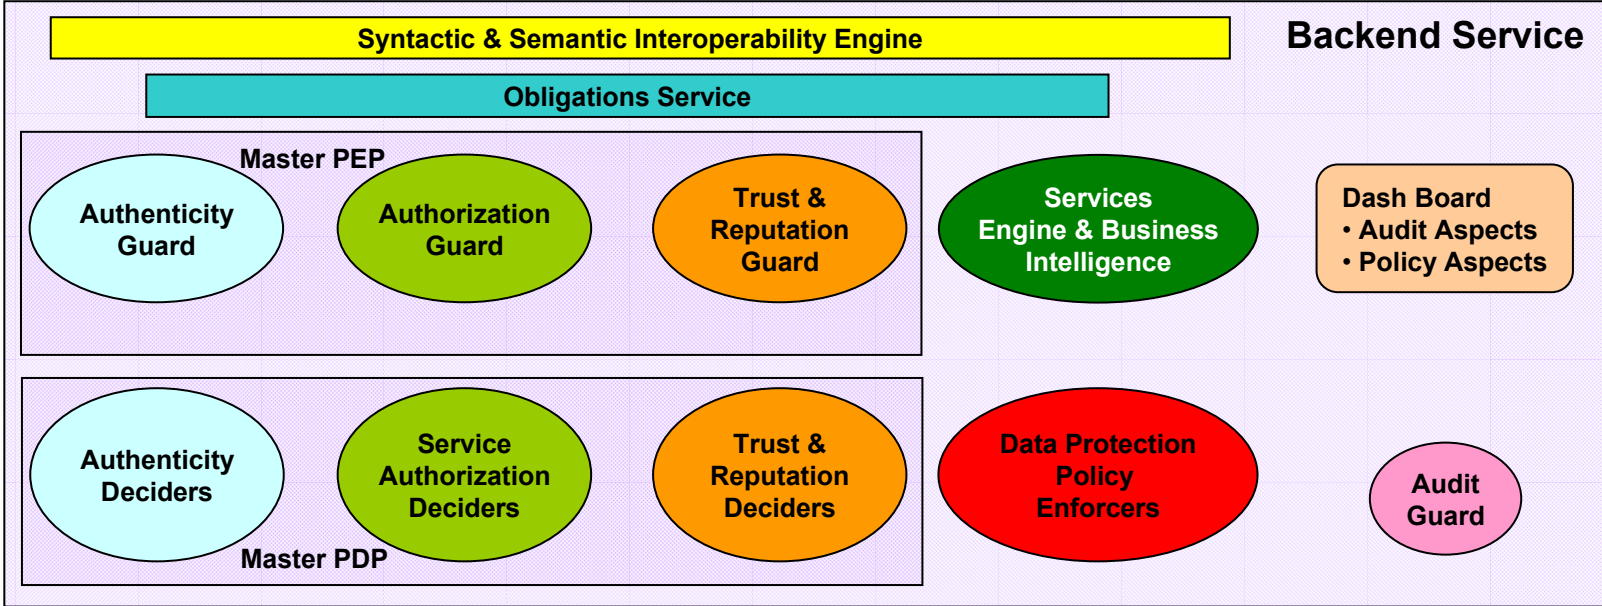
Syntactic & Semantic Interoperability Engine

Backend Service

Obligations Service

Master PEP

Authenticity Guard

Authorization Guard

Trust & Reputation Guard

Services Engine & Business Intelligence

Dash Board
• Audit Aspects
• Policy Aspects

Authenticity Deciders

Service Authorization Deciders

Trust & Reputation Deciders

Data Protection Policy Enforcers

Audit Guard

Master PDP